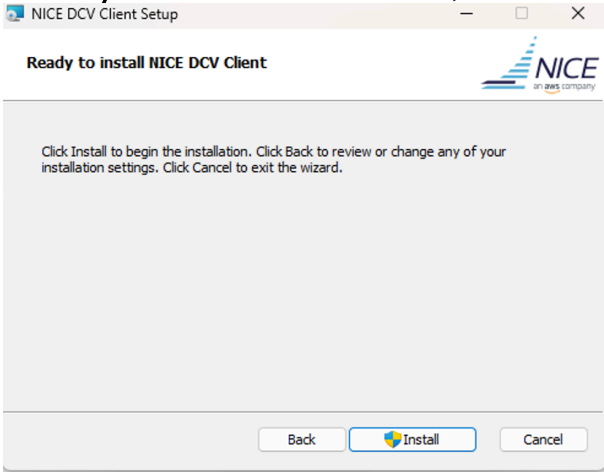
NICE DCV Client Setup

Ready to install NICE DCV Client

NICE
an aws company

Click Install to begin the installation. Click Back to review or change any of your installation settings. Click Cancel to exit the wizard.

Back
Install
Cancel